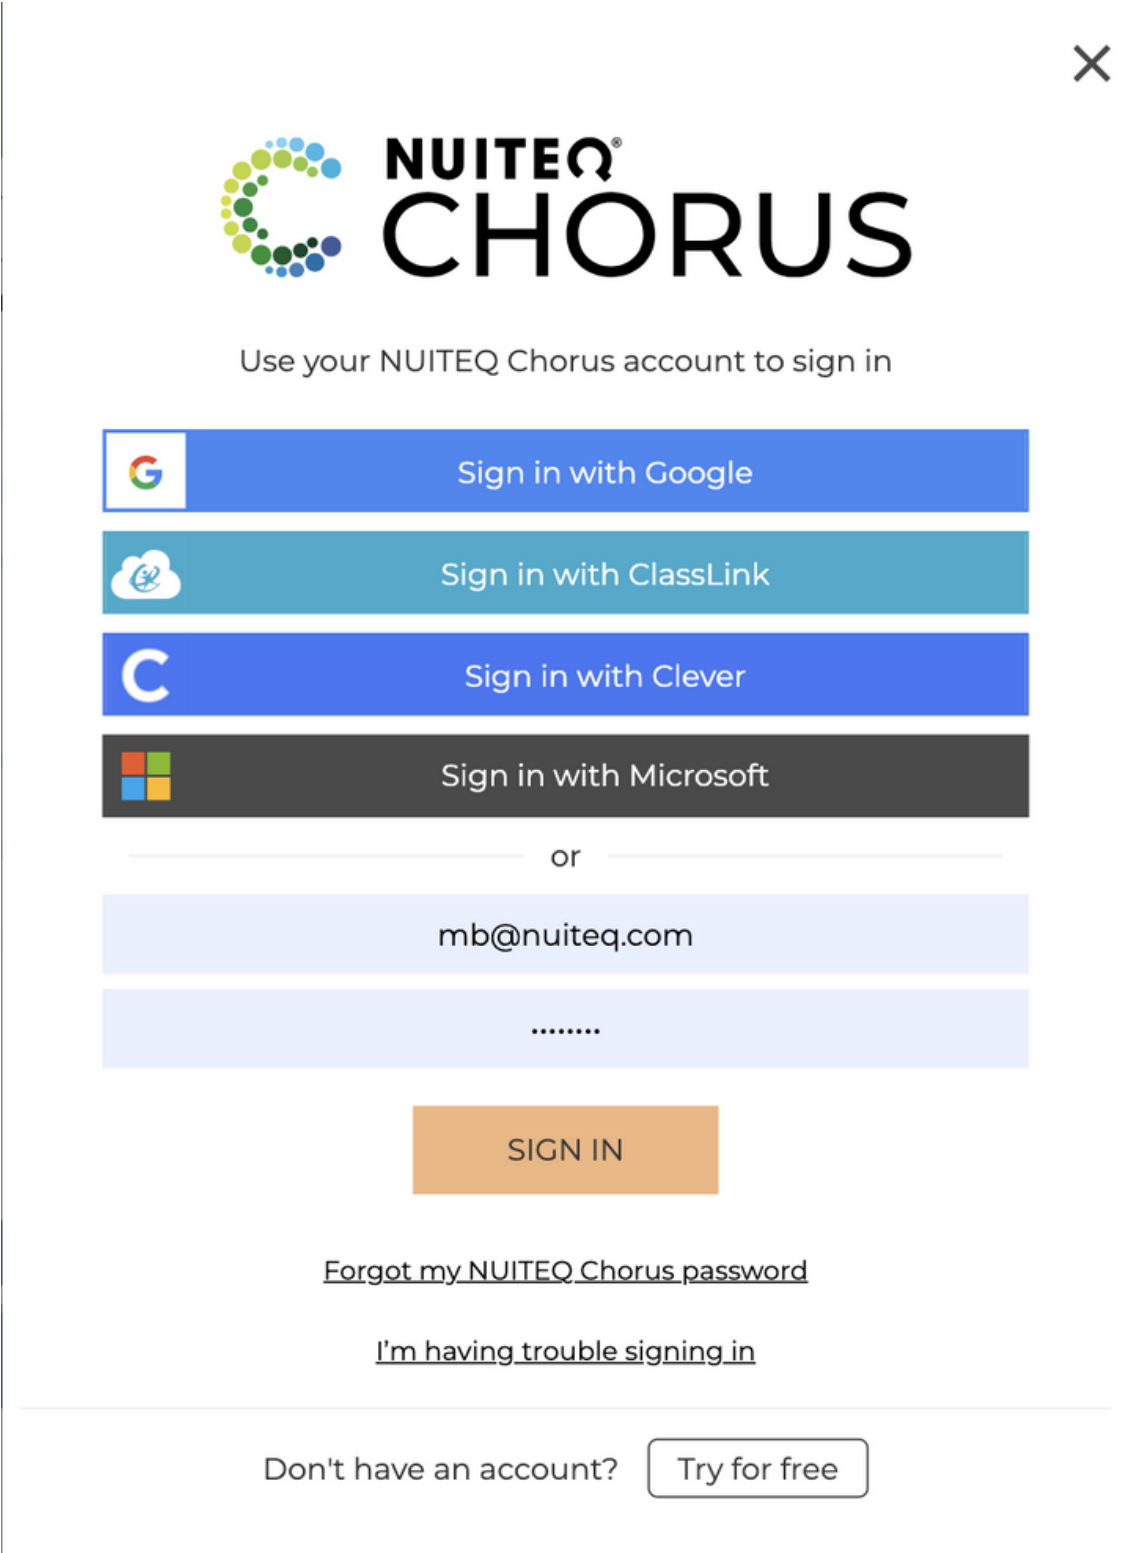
×

NUITEQ®
CHORUS

Use your NUITEQ Chorus account to sign in

Sign in with Google

Sign in with ClassLink

Sign in with Clever

Sign in with Microsoft

or

mb@nuiteq.com

••••••••

SIGN IN

Forgot my NUITEQ Chorus password

I'm having trouble signing in

Don't have an account? Try for free